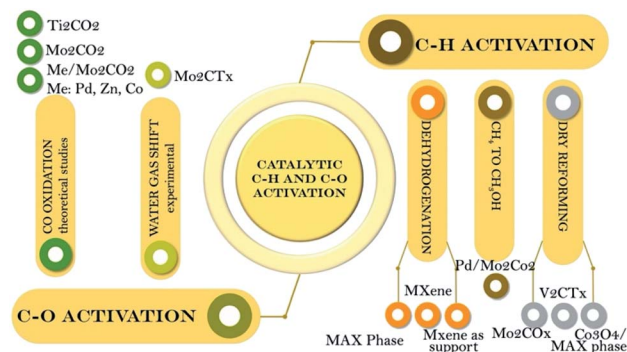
Ti2CO2

Mo2CO2

Me/Mo2CO2
Me: Pd, Zn, Co

Mo2CTx

C-H ACTIVATION

CO OXIDATION
theoretical studies

WATER GAS SHIFT
experimental

CATALYTIC
C-H AND C-O
ACTIVATION

DEHYDROGENATION

$CH_4$ TO $CH_3OH$

DRY REFORMING

Pd/Mo2Co2

MXene

V2CTx

C-O ACTIVATION

MAX Phase

Mxene as support

Mo2COx

Co3O4/
MAX phase